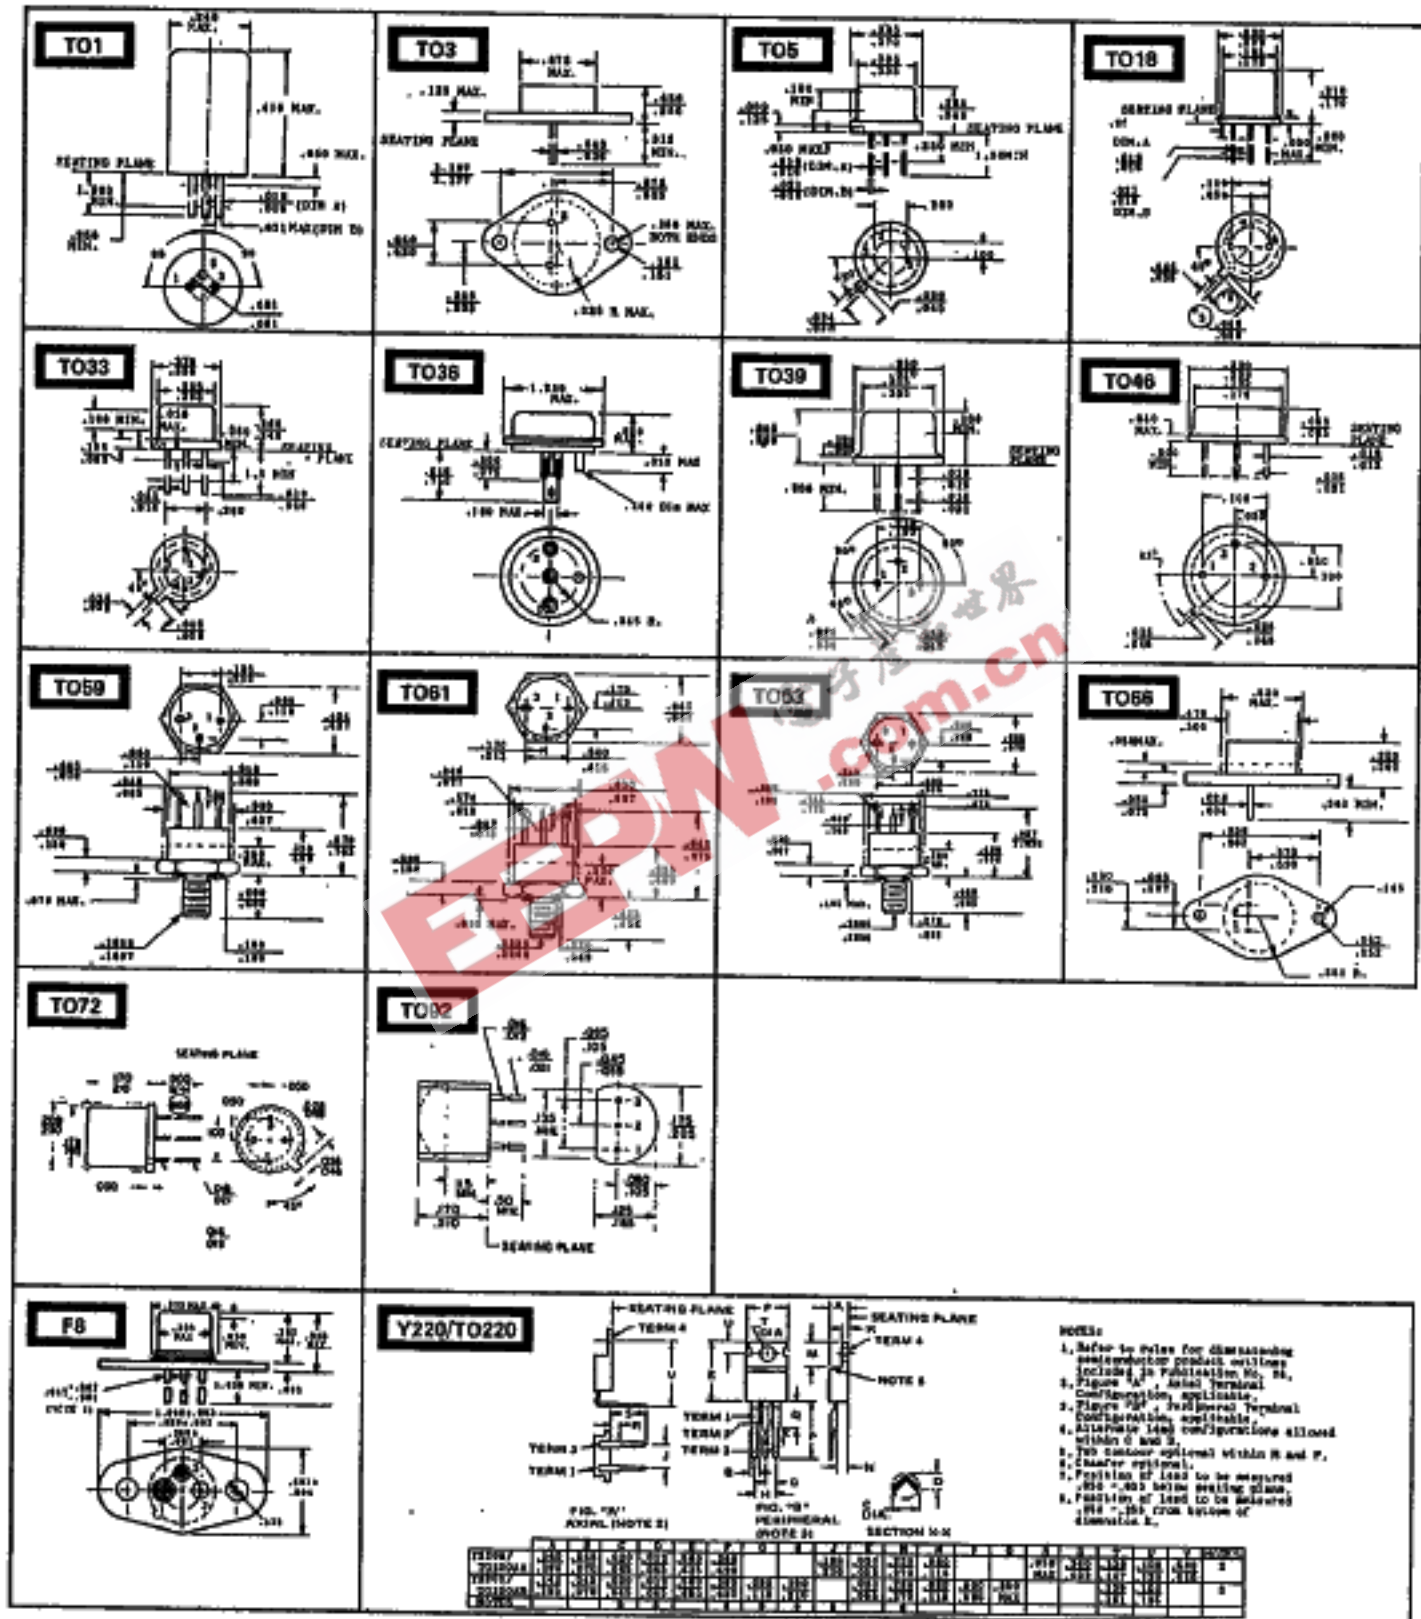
TO1

.240 MAX.

SEATING PLANE

1.500 MIN.

.400 MAX.

(DIM A)

MAX(DIM B)

TO3

.135 MAX.

SEATING PLANE

.875 MAX.

MIN.

.188 MAX. BOTH ENDS

.525 R. MAX.

TO5

SEATING PLANE

.250 MIN

1.500 MIN

(DIM. A)

(DIM. B)

TO18

SEATING PLANE

DIM. A

DIM. B

MIN.

TO33

.250 MIN.

SEATING PLANE

1.5 MIN

TO36

1.250 MAX.

SEATING PLANE

MAX

DIA MAX

TO39

.500 MIN.

SEATING PLANE

TO46

SEATING PLANE

TO59

MAX.

TO61

MAX.

TO63

TO66

MAX.

MIN.

TO72

SEATING PLANE

TO92

MIN

SEATING PLANE

F8

MIN.

Y220/TO220

SEATING PLANE

TERM 4

TERM 1

TERM 2

TERM 3

SEATING PLANE

TERM 4

NOTE 5

FIG. "A" AXIAL (NOTE 2)

FIG. "B" PERIPHERAL (NOTE 3)

SECTION X-X

NOTES:
1. Refer to Rules for dimensioning semiconductor product outlines included in Publication No. 95.
2. Figure "A", Axial Terminal Configuration, applicable.
3. Figure "B", Peripheral Terminal Configuration, applicable.
4. Alternate lead configurations allowed within C and D.
5. Tab contour optional within M and P.
6. Chamfer optional.
7. Position of lead to be measured below seating plane.
8. Position of lead to be measured from bottom of dimension L.

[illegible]